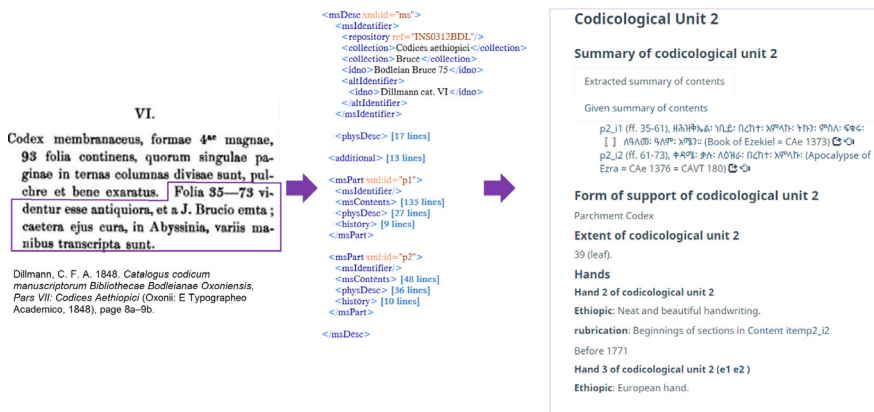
VI.

Codex membranaceus, formae 4ae magnae, 93 folia continens, quorum singulae paginae in ternas columnas divisae sunt, pulchre et bene exaratus. Folia 35—73 videntur esse antiquiora, et a J. Brucio emta; caetera ejus cura, in Abyssinia, variis manibus transcripta sunt.

Dillmann, C. F. A. 1848. *Catalogus codicum manuscriptorum Bibliothecae Bodleianae Oxoniensis, Pars VII: Codices Aethiopici* (Oxonii: E Typographeo Academico, 1848), page 8a–9b.

<msDesc xml:id="ms">
<msIdentifier>
<repository ref="INS0312BDL"/>
<collection>Codices aethiopici</collection>
<collection>Bruce</collection>
<idno>Bodleian Bruce 75</idno>
<altIdentifier>
<idno>Dillmann cat. VI</idno>
</altIdentifier>
</msIdentifier>

<physDesc> [17 lines]

<additional> [13 lines]

<msPart xml:id="p1">
<msIdentifier/>
<msContents> [135 lines]
<physDesc> [27 lines]
<history> [9 lines]
</msPart>

<msPart xml:id="p2">
<msIdentifier/>
<msContents> [48 lines]
<physDesc> [36 lines]
<history> [10 lines]
</msPart>

</msDesc>

Codicological Unit 2

Summary of codicological unit 2

Extracted summary of contents

Given summary of contents

p2_i1 (ff. 35-61), ዘሕዝቅኤል፡ ነቢይ፡ በረከቱ፡ አሜላክ፡ ትኩን፡ ምስለ፡ ፍቁሩ [ ] ለዓለመ፡ ዓለም፡ አሜን፡፡ (Book of Ezekiel = CAe 1373)
p2_i2 (ff. 61-73), ቀለሚ፡ ዕዝራ፡ ለዕዝራ፡ በረከቱ፡ አሜላክ፡ (Apocalypse of Ezra = CAe 1376 = CAVT 180)

Form of support of codicological unit 2

Parchment Codex

Extent of codicological unit 2

39 (leaf).

Hands

Hand 2 of codicological unit 2

Ethiopic: Neat and beautiful handwriting.

rubrication: Beginnings of sections in Content itemp2_i2

Before 1771

Hand 3 of codicological unit 2 (e1 e2)

Ethiopic: European hand.